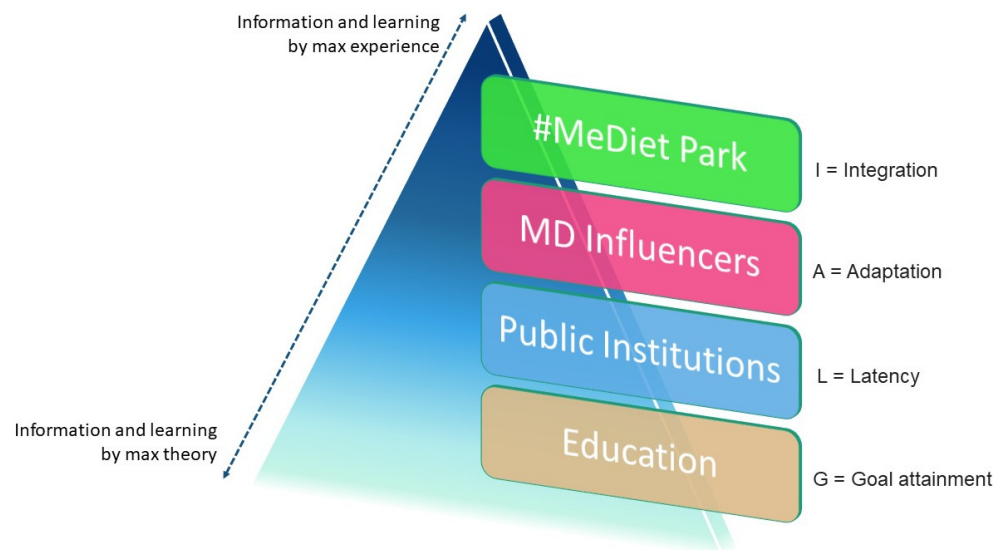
Information and learning by max experience

#MeDiet Park

I = Integration

MD Influencers

A = Adaptation

Public Institutions

L = Latency

Information and learning by max theory

Education

G = Goal attainment